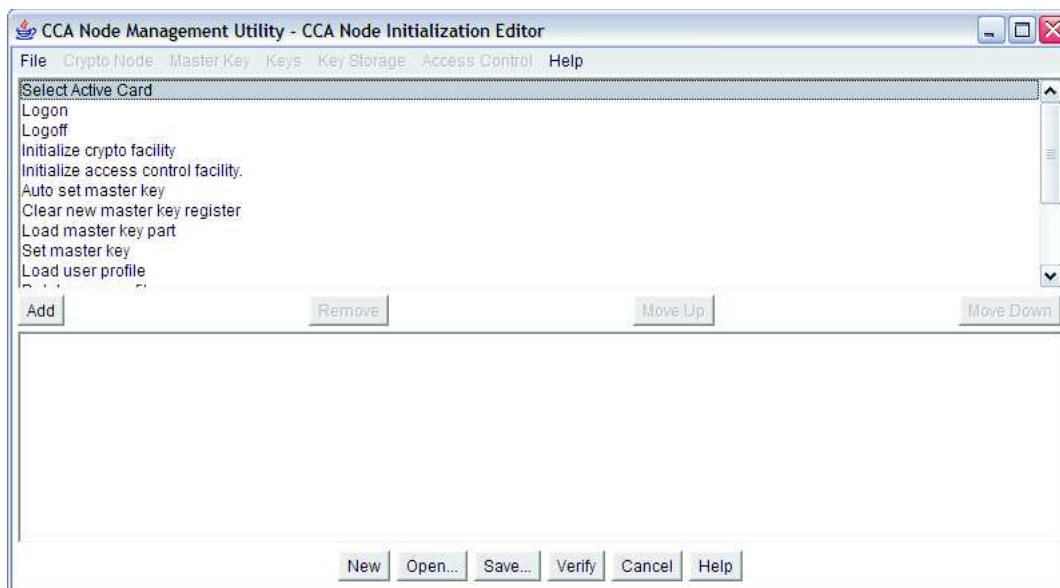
CCA Node Management Utility - CCA Node Initialization Editor

File Crypto Node Master Key Keys Key Storage Access Control Help

Select Active Card
Logon
Logoff
Initialize crypto facility
Initialize access control facility.
Auto set master key
Clear new master key register
Load master key part
Set master key
Load user profile
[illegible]

Add Remove Move Up Move Down

New Open... Save... Verify Cancel Help